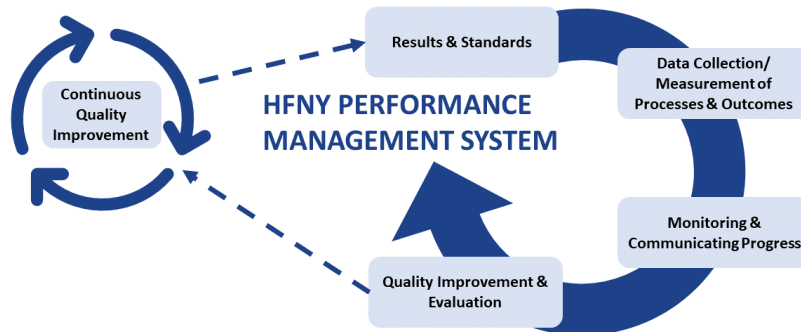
Continuous Quality Improvement

Results & Standards

HFNY PERFORMANCE MANAGEMENT SYSTEM

Data Collection/ Measurement of Processes & Outcomes

Monitoring & Communicating Progress

Quality Improvement & Evaluation